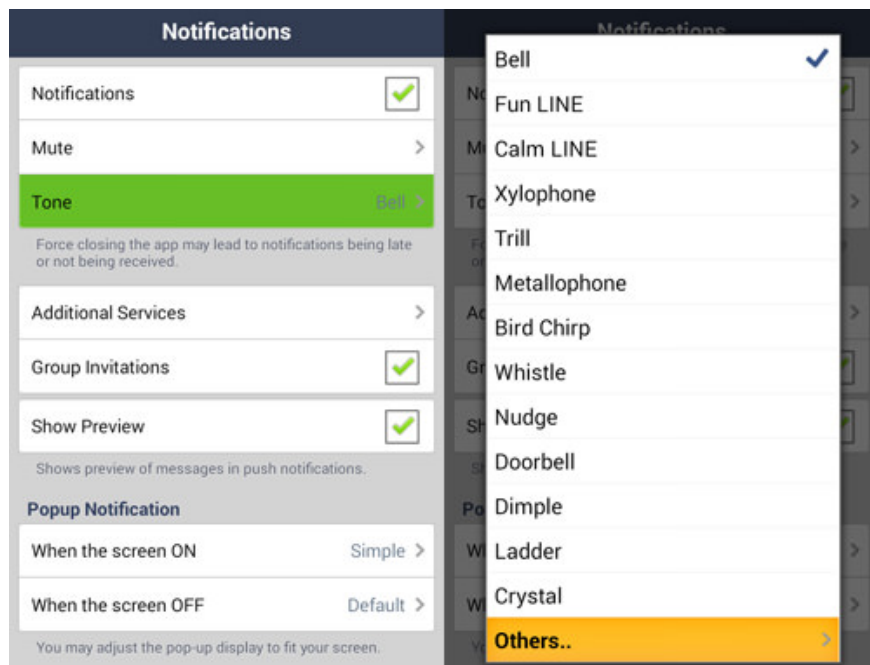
Notifications

Notifications

Mute

Tone Bell

Force closing the app may lead to notifications being late or not being received.

Additional Services

Group Invitations

Show Preview

Shows preview of messages in push notifications.

Popup Notification

When the screen ON Simple

When the screen OFF Default

You may adjust the pop-up display to fit your screen.

Notifications

Bell
Fun LINE
Calm LINE
Xylophone
Trill
Metallophone
Bird Chirp
Whistle
Nudge
Doorbell
Dimple
Ladder
Crystal
Others..